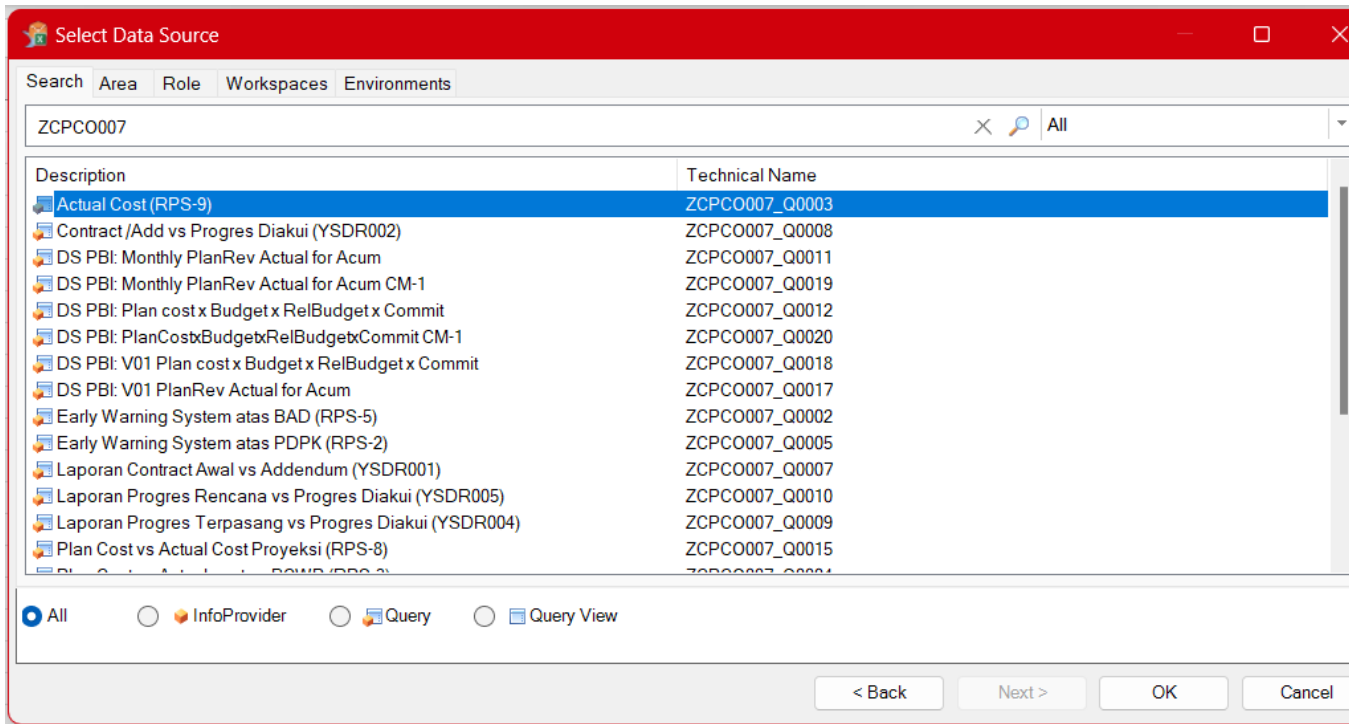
Select Data Source

Search | Area | Role | Workspaces | Environments

ZCPCO007

All

| Description | Technical Name |
|---|---|
| Actual Cost (RPS-9) | ZCPCO007_Q0003 |
| Contract /Add vs Progres Diakui (YSDR002) | ZCPCO007_Q0008 |
| DS PBI: Monthly PlanRev Actual for Acum | ZCPCO007_Q0011 |
| DS PBI: Monthly PlanRev Actual for Acum CM-1 | ZCPCO007_Q0019 |
| DS PBI: Plan cost x Budget x RelBudget x Commit | ZCPCO007_Q0012 |
| DS PBI: PlanCostxBudgetxRelBudgetxCommit CM-1 | ZCPCO007_Q0020 |
| DS PBI: V01 Plan cost x Budget x RelBudget x Commit | ZCPCO007_Q0018 |
| DS PBI: V01 PlanRev Actual for Acum | ZCPCO007_Q0017 |
| Early Warning System atas BAD (RPS-5) | ZCPCO007_Q0002 |
| Early Warning System atas PDPK (RPS-2) | ZCPCO007_Q0005 |
| Laporan Contract Awal vs Addendum (YSDR001) | ZCPCO007_Q0007 |
| Laporan Progres Rencana vs Progres Diakui (YSDR005) | ZCPCO007_Q0010 |
| Laporan Progres Terpasang vs Progres Diakui (YSDR004) | ZCPCO007_Q0009 |
| Plan Cost vs Actual Cost Proyeksi (RPS-8) | ZCPCO007_Q0015 |
| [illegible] | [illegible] |

All   InfoProvider   Query   Query View

< Back   Next >   OK   Cancel